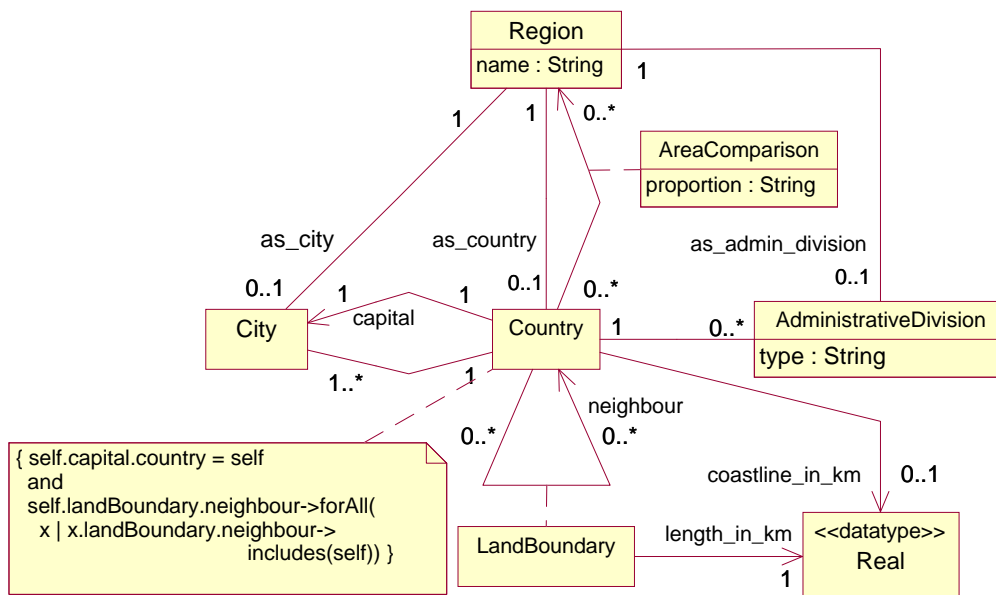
Region
name : String

1

1

1

0..*

AreaComparison
proportion : String

as_city

as_country

as_admin_division

0..1

0..1

0..*

0..1

1

1

capital

City

Country

1

0..*

AdministrativeDivision
type : String

1..*

1

neighbour

0..*

0..*

{ self.capital.country = self
and
self.landBoundary.neighbour->forAll(
x | x.landBoundary.neighbour->
includes(self)) }

coastline_in_km

0..1

LandBoundary

length_in_km

<<datatype>>
Real

1